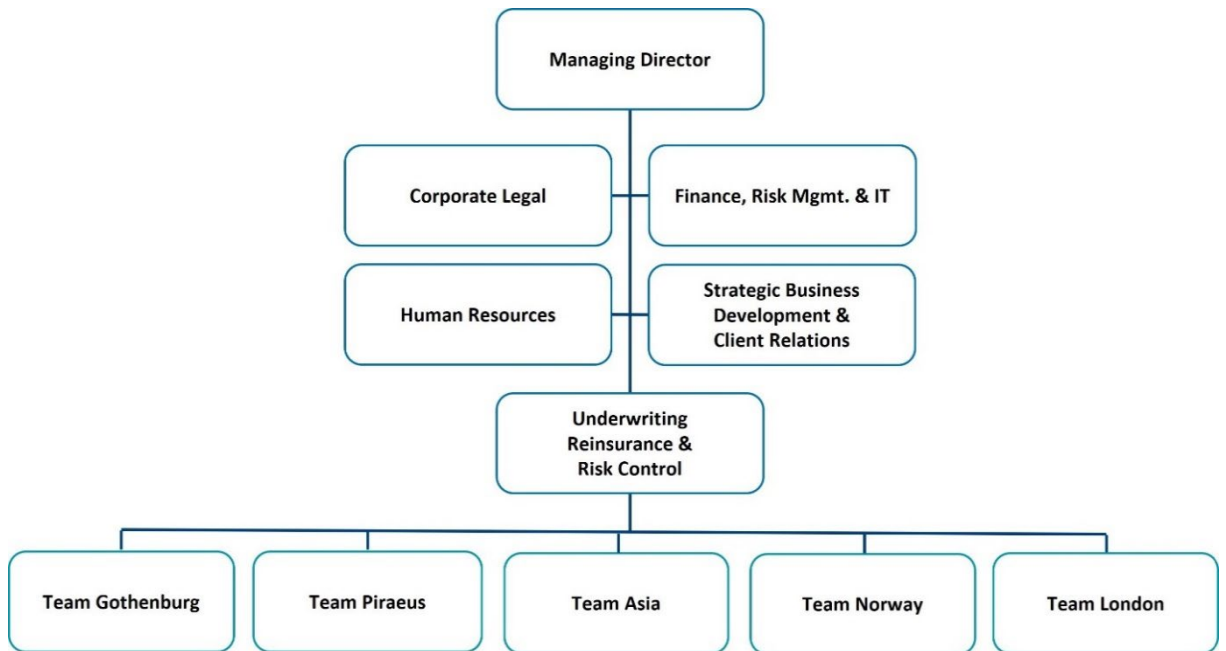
Managing Director

Corporate Legal

Finance, Risk Mgmt. & IT

Human Resources

Strategic Business Development & Client Relations

Underwriting Reinsurance & Risk Control

Team Gothenburg

Team Piraeus

Team Asia

Team Norway

Team London